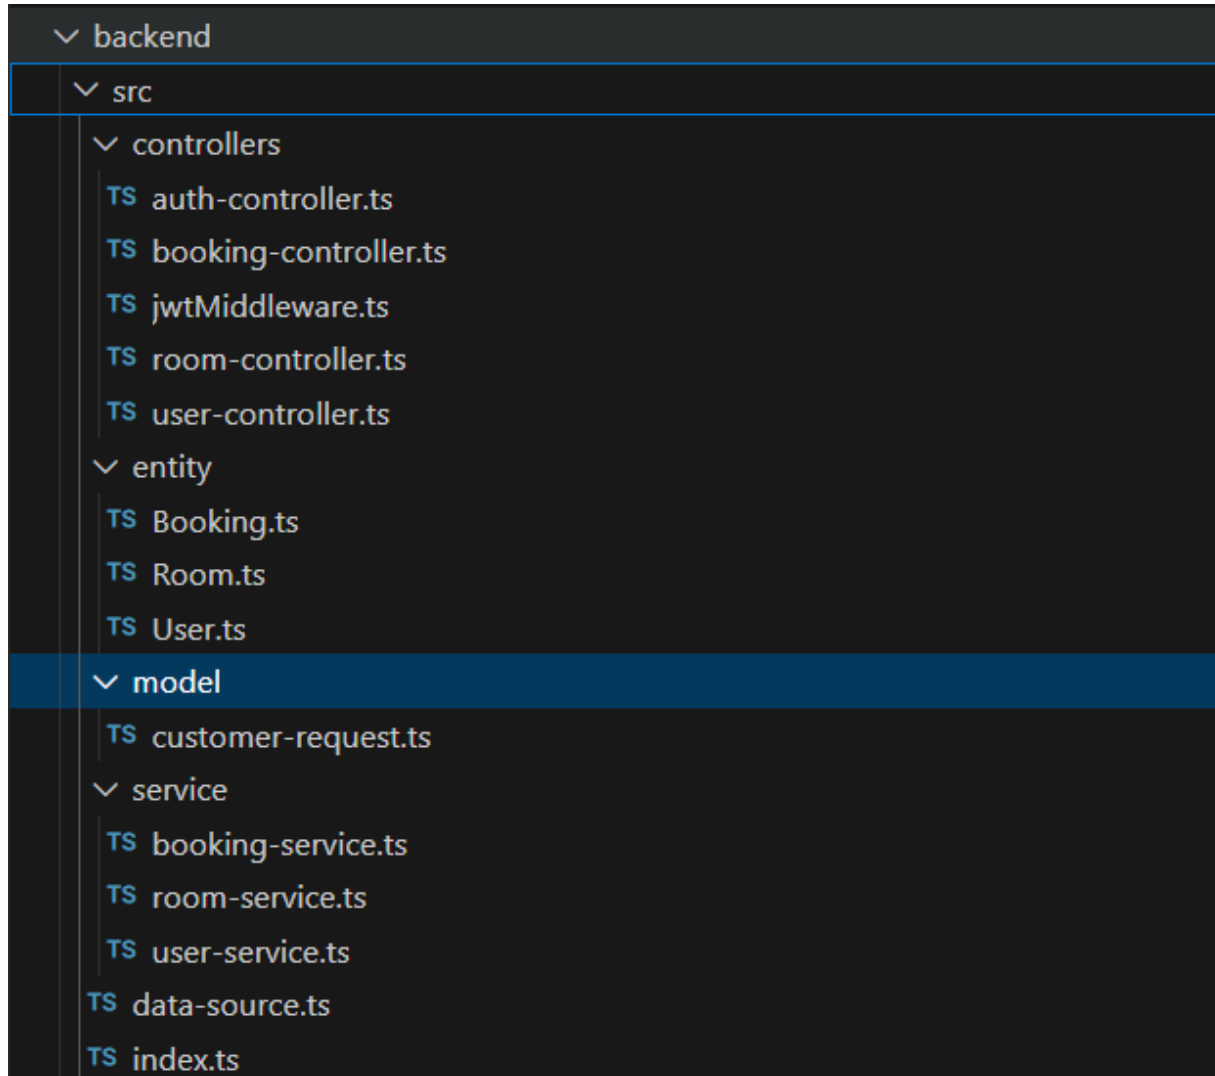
backend
src
controllers
TS auth-controller.ts
TS booking-controller.ts
TS jwtMiddleware.ts
TS room-controller.ts
TS user-controller.ts
entity
TS Booking.ts
TS Room.ts
TS User.ts
model
TS customer-request.ts
service
TS booking-service.ts
TS room-service.ts
TS user-service.ts
TS data-source.ts
TS index.ts